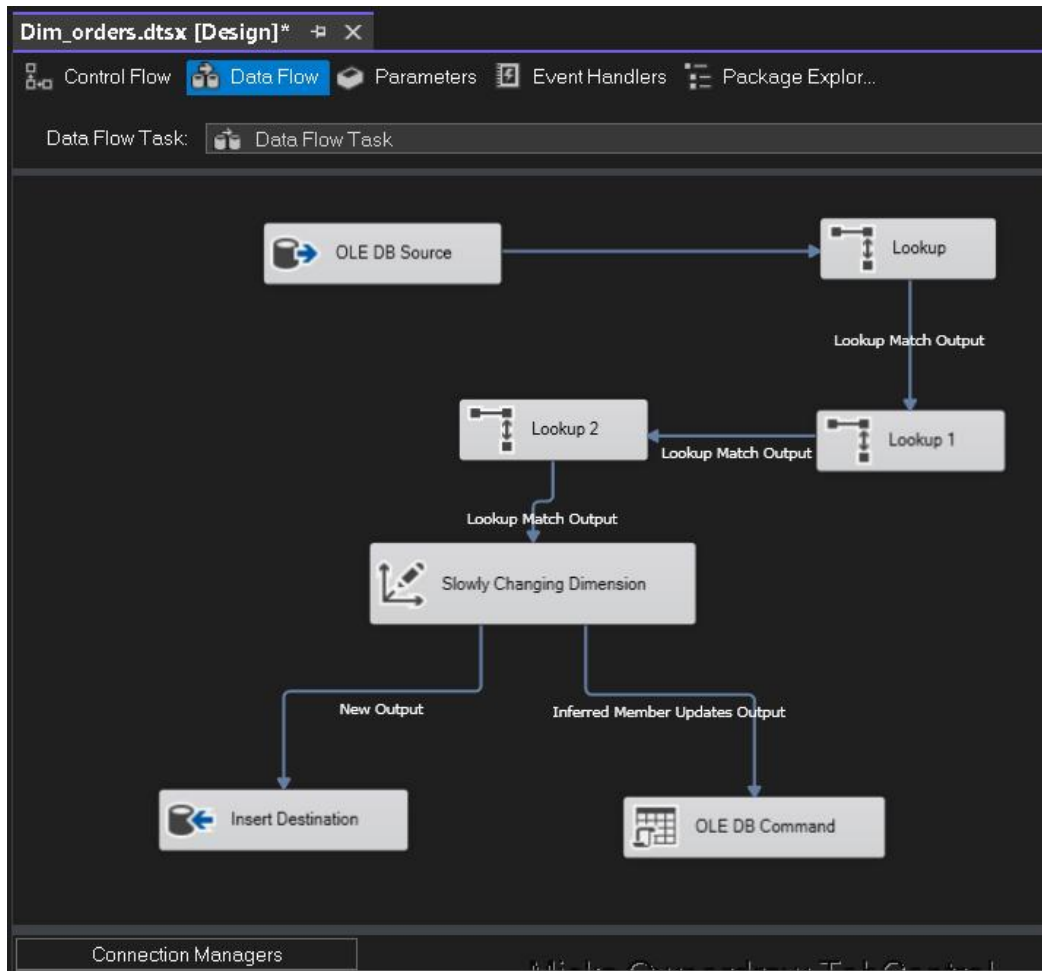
Dim_orders.dtsx [Design]* ⊐ ×

Control Flow | Data Flow | Parameters | Event Handlers | Package Explor...

Data Flow Task: Data Flow Task

OLE DB Source

Lookup

Lookup Match Output

Lookup 2

Lookup Match Output

Lookup 1

Lookup Match Output

Slowly Changing Dimension

New Output

Inferred Member Updates Output

Insert Destination

OLE DB Command

Connection Managers

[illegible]